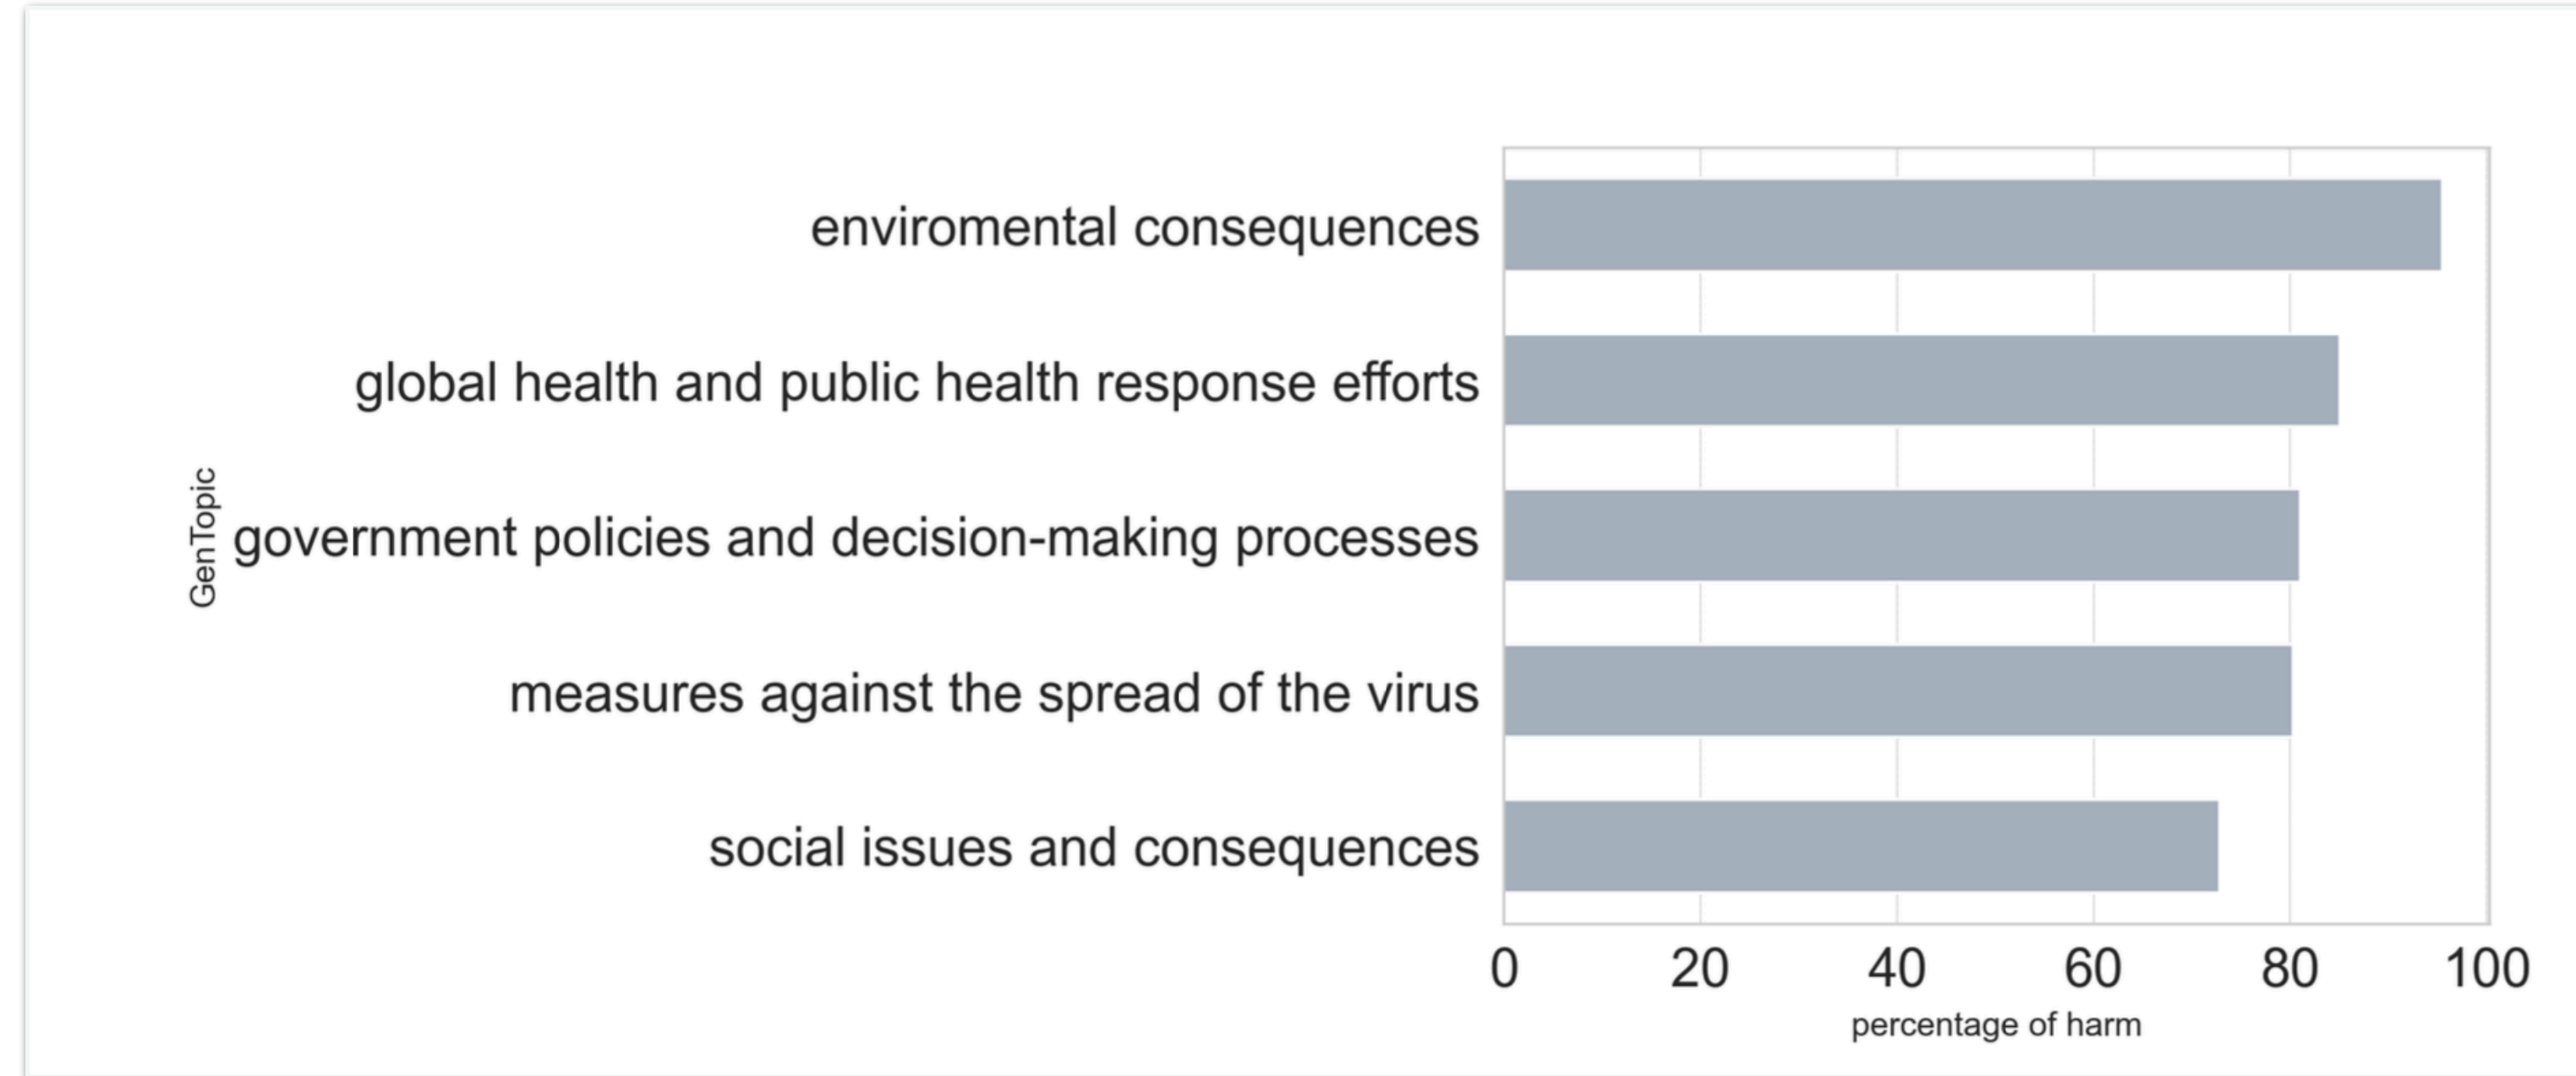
GenTopic

enviromental consequences
global health and public health response efforts
government policies and decision-making processes
measures against the spread of the virus
social issues and consequences

0 20 40 60 80 100
percentage of harm